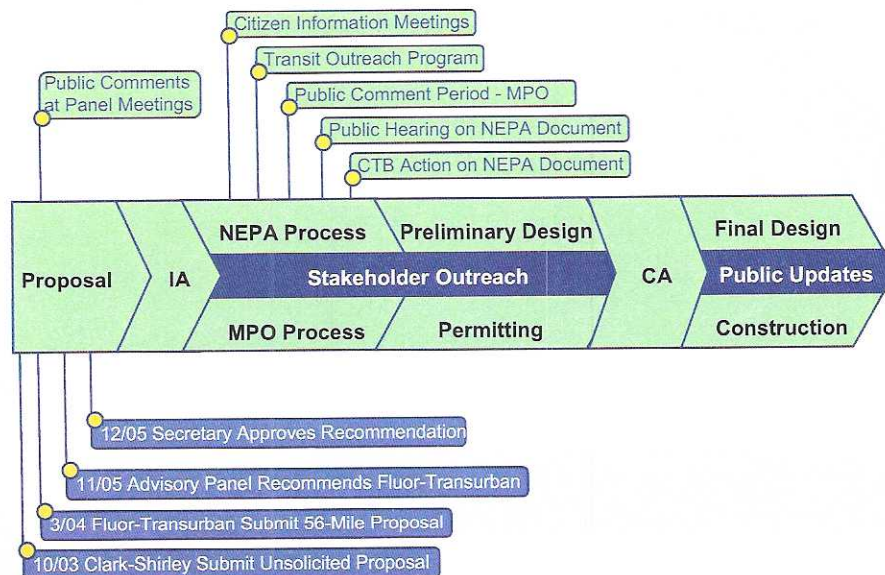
Citizen Information Meetings

Transit Outreach Program

Public Comments at Panel Meetings

Public Comment Period - MPO

Public Hearing on NEPA Document

CTB Action on NEPA Document

Proposal

IA

NEPA Process

Preliminary Design

Stakeholder Outreach

MPO Process

Permitting

CA

Final Design

Public Updates

Construction

12/05 Secretary Approves Recommendation

11/05 Advisory Panel Recommends Fluor-Transurban

3/04 Fluor-Transurban Submit 56-Mile Proposal

10/03 Clark-Shirley Submit Unsolicited Proposal